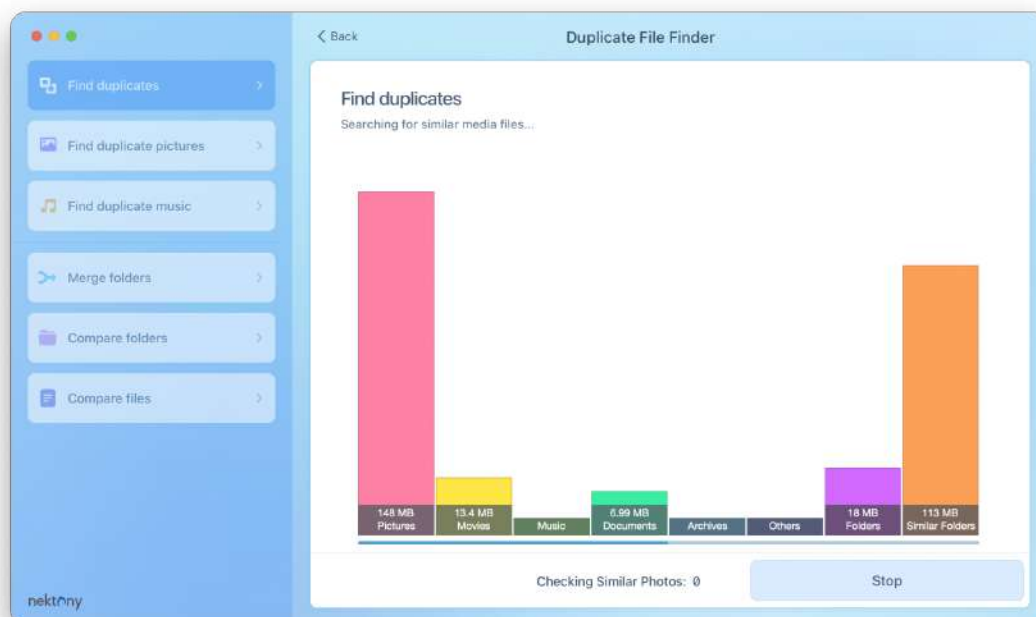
Find duplicates

Find duplicate pictures

Find duplicate music

Merge folders

Compare folders

Compare files

nektony

< Back

Duplicate File Finder

Find duplicates

Searching for similar media files...

| 148 MB Pictures | 13.4 MB Movies | Music | 6.99 MB Documents | Archives | Others | 18 MB Folders | 113 MB Similar Folders |
|---|---|---|---|---|---|---|---|

Checking Similar Photos: 0

Stop